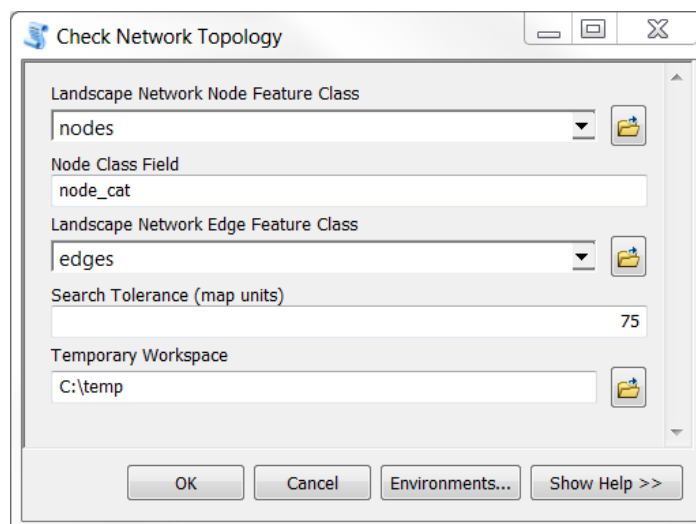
Check Network Topology

Landscape Network Node Feature Class
nodes

Node Class Field
node_cat

Landscape Network Edge Feature Class
edges

Search Tolerance (map units)
75

Temporary Workspace
C:\temp

OK
Cancel
Environments...
Show Help >>